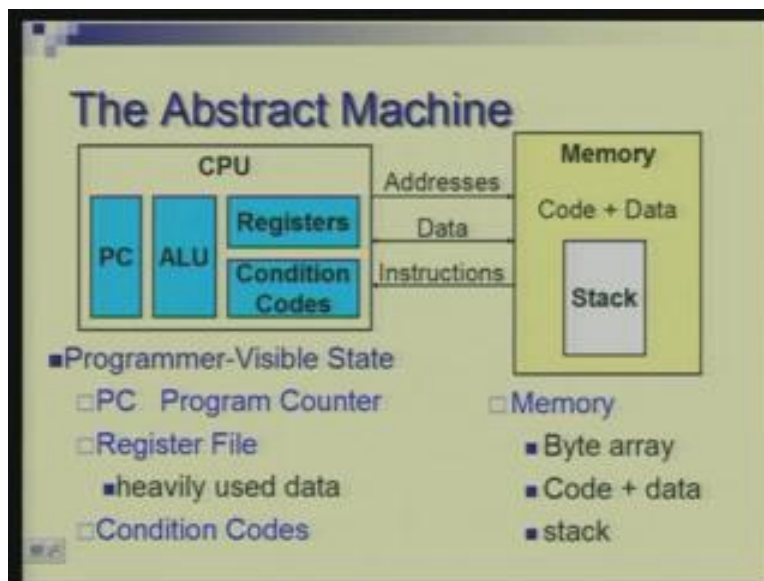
The Abstract Machine

CPU

PC

ALU

Registers

Condition Codes

Addresses

Data

Instructions

Memory

Code + Data

Stack

■Programmer-Visible State

□PC Program Counter

□Register File

■heavily used data

□Condition Codes

□Memory

■Byte array

■Code + data

■stack